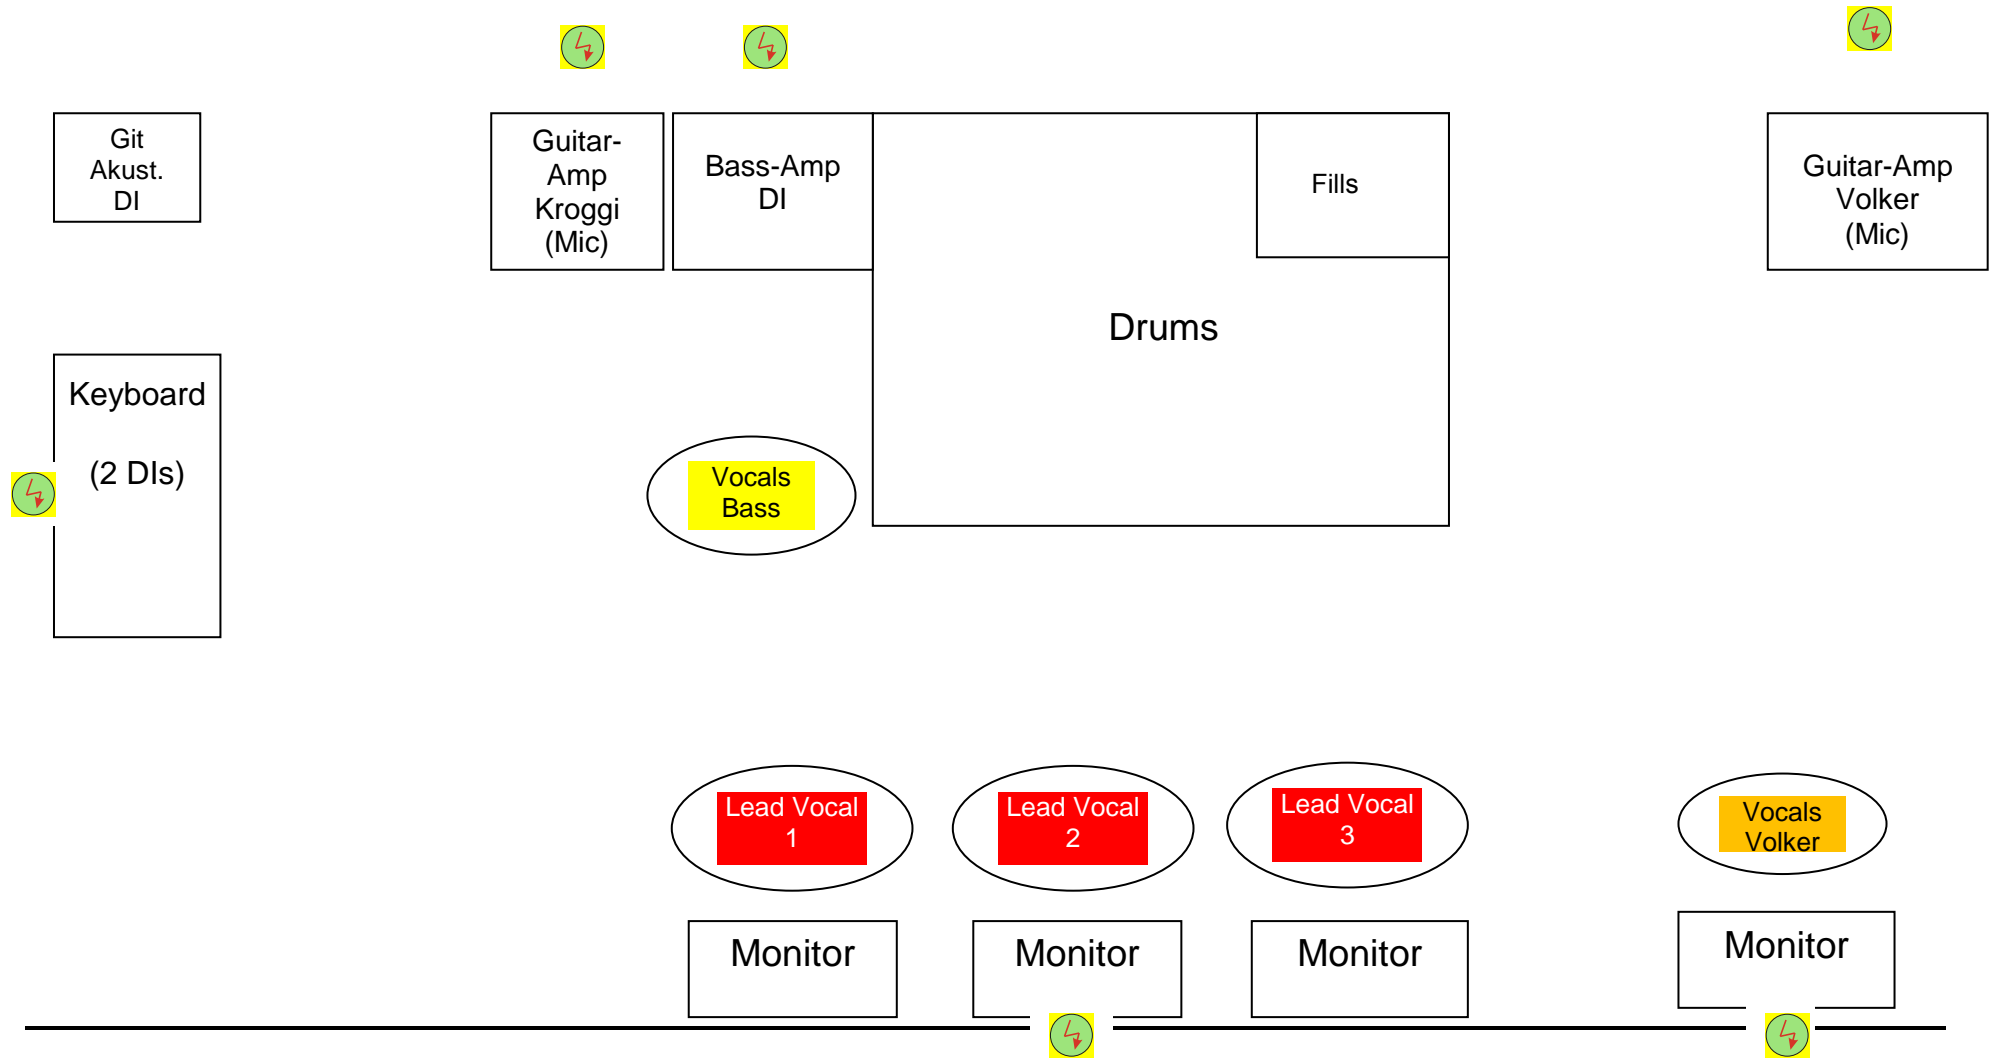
Git Akust. DI

Guitar-Amp Kroggi (Mic)

Bass-Amp DI

Fills

Guitar-Amp Volker (Mic)

Drums

Keyboard

(2 DIs)

Vocals Bass

Lead Vocal 1

Lead Vocal 2

Lead Vocal 3

Vocals Volker

Monitor

Monitor

Monitor

Monitor